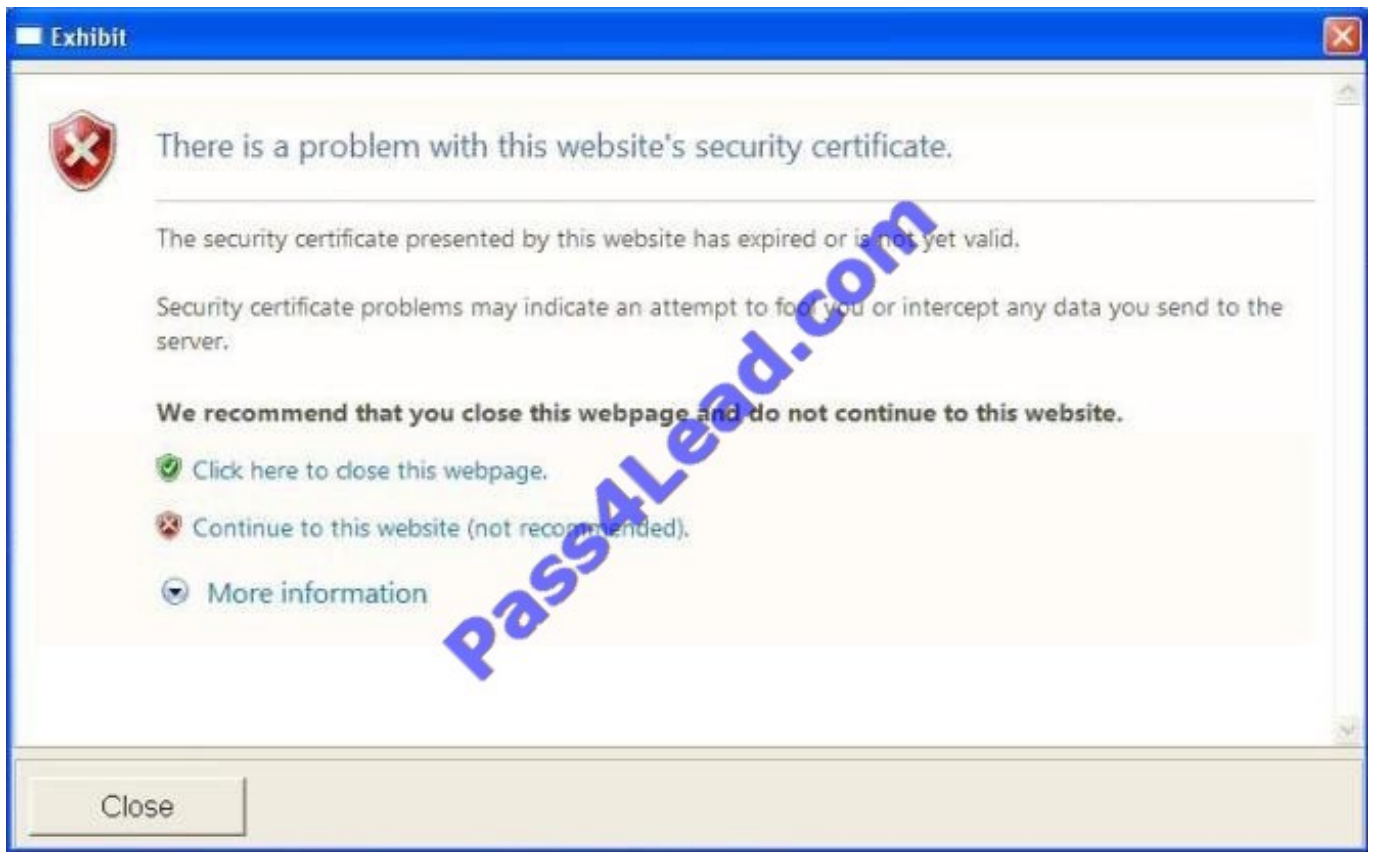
Exhibit

There is a problem with this website's security certificate.

The security certificate presented by this website has expired or is not yet valid.

Security certificate problems may indicate an attempt to fool you or intercept any data you send to the server.

We recommend that you close this webpage and do not continue to this website.

Click here to close this webpage.

Continue to this website (not recommended).

More information

Pass4Lead.com

Close